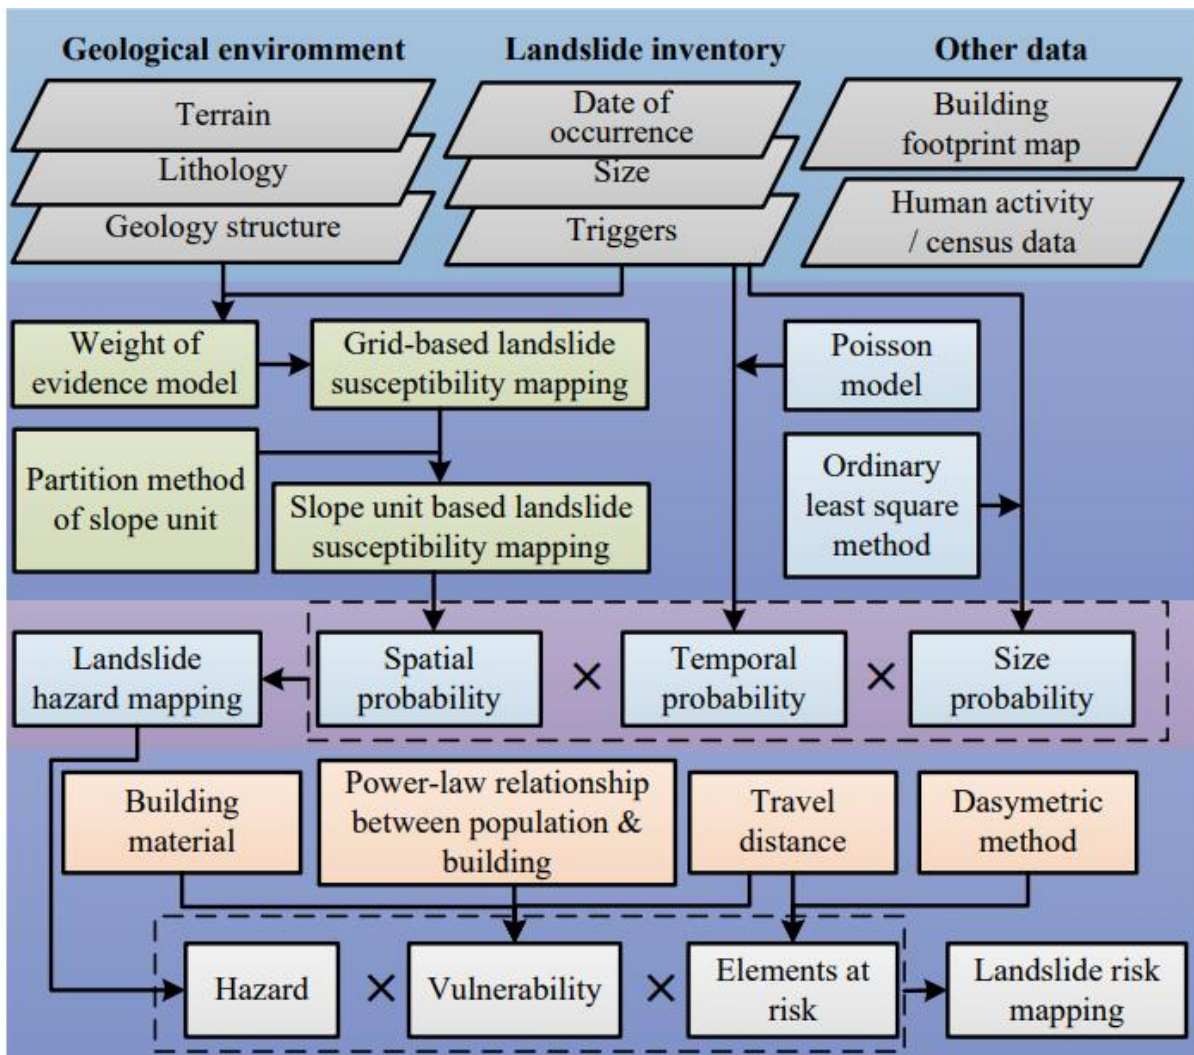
Geological enviromment
Terrain
Lithology
Geology structure

Landslide inventory
Date of occurrence
Size
Triggers

Other data
Building footprint map
Human activity / census data

Weight of evidence model
Grid-based landslide susceptibility mapping
Poisson model
Partition method of slope unit
Slope unit based landslide susceptibility mapping
Ordinary least square method

Landslide hazard mapping
Spatial probability
×
Temporal probability
×
Size probability

Building material
Power-law relationship between population & building
Travel distance
Dasymetric method

Hazard
×
Vulnerability
×
Elements at risk
Landslide risk mapping